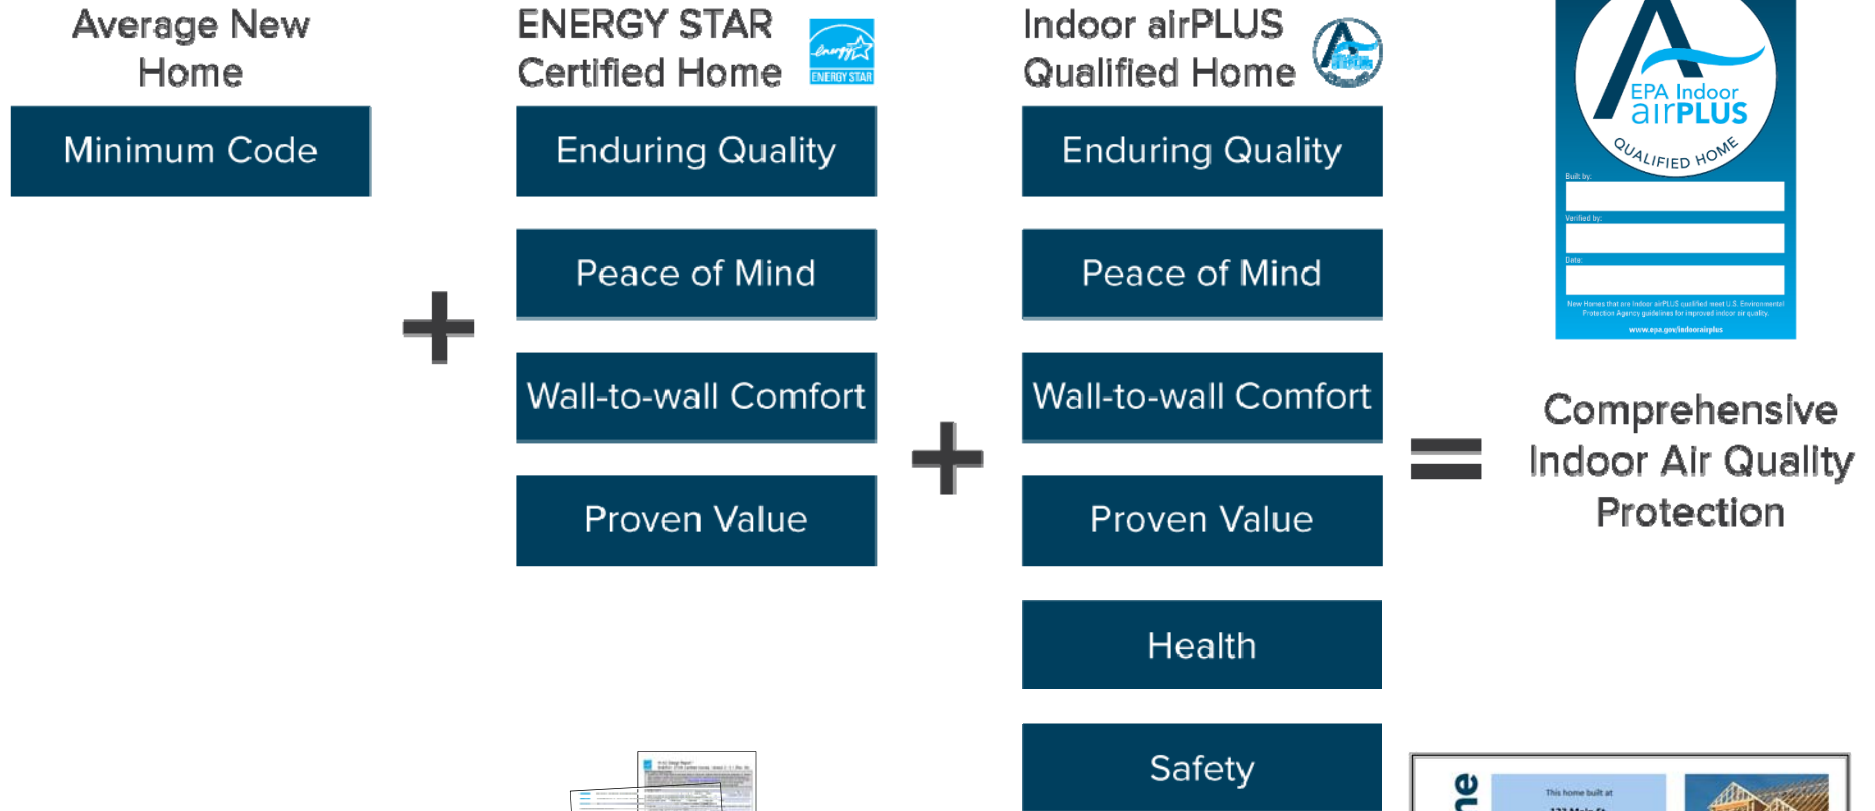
Average New Home

Minimum Code

+

ENERGY STAR Certified Home

energy ENERGY STAR

Enduring Quality

Peace of Mind

Wall-to-wall Comfort

Proven Value

+

Indoor airPLUS Qualified Home

Enduring Quality

Peace of Mind

Wall-to-wall Comfort

Proven Value

Health

Safety

EPA Indoor airPLUS QUALIFIED HOME

Built by:

Verified by:

Date:

New Homes that are Indoor airPLUS qualified meet U.S. Environmental Protection Agency guidelines for improved indoor air quality.

www.epa.gov/indoorairplus

=

Comprehensive Indoor Air Quality Protection

This home built at